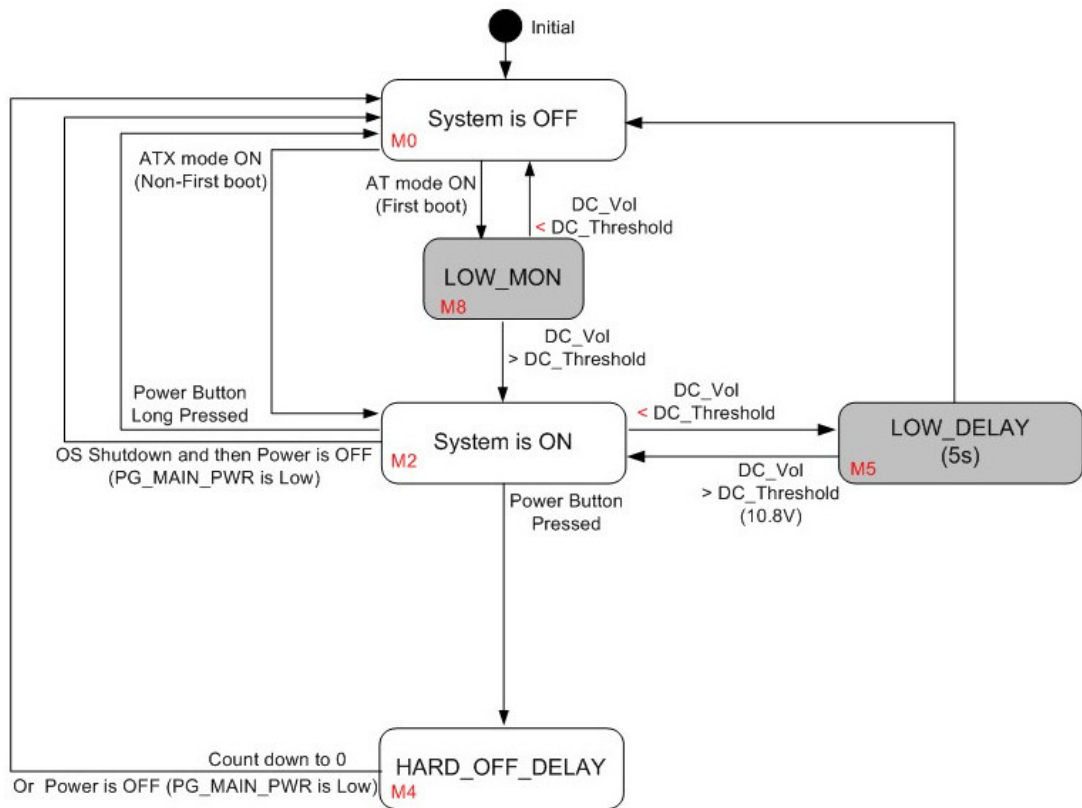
Initial

System is OFF
M0

ATX mode ON
(Non-First boot)

AT mode ON
(First boot)

DC_Vol
< DC_Threshold

LOW_MON
M8

DC_Vol
> DC_Threshold

Power Button
Long Pressed

System is ON
M2

OS Shutdown and then Power is OFF
(PG_MAIN_PWR is Low)

DC_Vol
< DC_Threshold

LOW_DELAY
(5s)
M5

DC_Vol
> DC_Threshold
(10.8V)

Power Button
Pressed

Count down to 0
Or Power is OFF (PG_MAIN_PWR is Low)

HARD_OFF_DELAY
M4